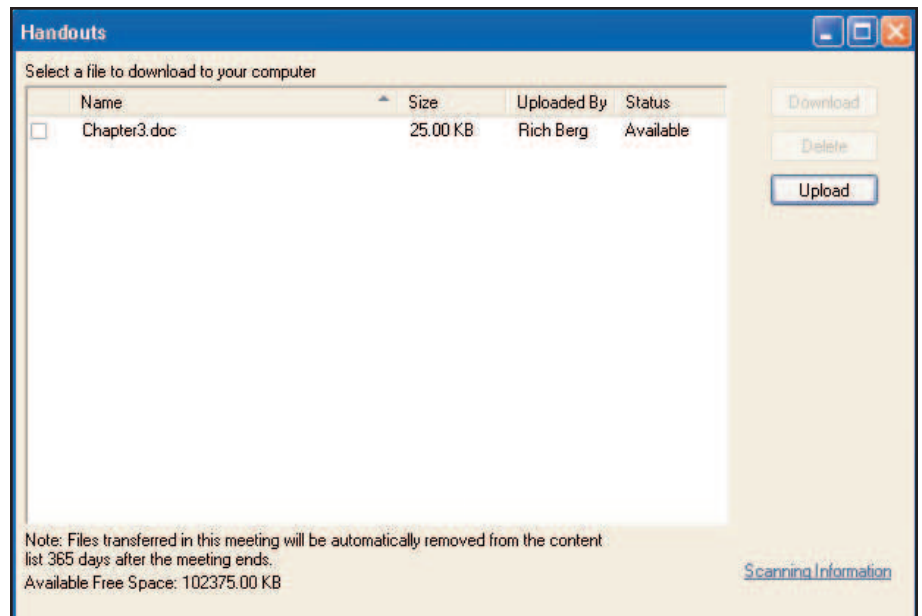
Handouts

Select a file to download to your computer

| | Name | Size | Uploaded By | Status |
|---|---|---|---|---|
| ☐ | Chapter3.doc | 25.00 KB | Rich Berg | Available |

Download

Delete

Upload

Note: Files transferred in this meeting will be automatically removed from the content list 365 days after the meeting ends.

Available Free Space: 102375.00 KB

Scanning Information